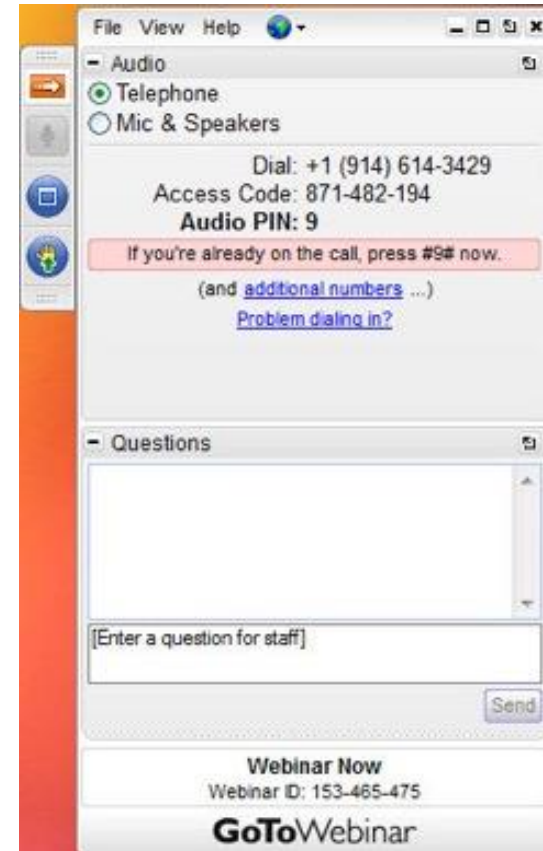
File View Help

Audio

Telephone

Mic & Speakers

Dial: +1 (914) 614-3429
Access Code: 871-482-194
Audio PIN: 9

If you're already on the call, press #9# now.

(and additional numbers ...)

Problem dialing in?

Questions

[Enter a question for staff]

Send

Webinar Now
Webinar ID: 153-465-475

GoToWebinar